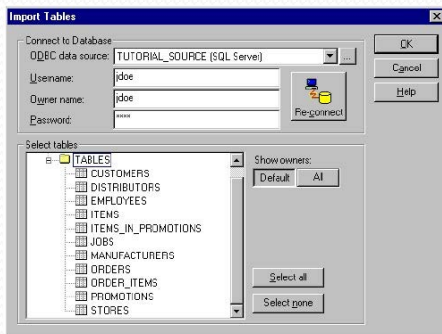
Import Tables

Connect to Database
ODBC data source: TUTORIAL_SOURCE (SQL Server)
Username: jdoe
Owner name: jdoe
Password: ****
Re-connect

OK
Cancel
Help

Select tables
TABLES
CUSTOMERS
DISTRIBUTORS
EMPLOYEES
ITEMS
ITEMS_IN_PROMOTIONS
JOBS
MANUFACTURERS
ORDERS
ORDER_ITEMS
PROMOTIONS
STORES

Show owners:
Default
All

Select all
Select none